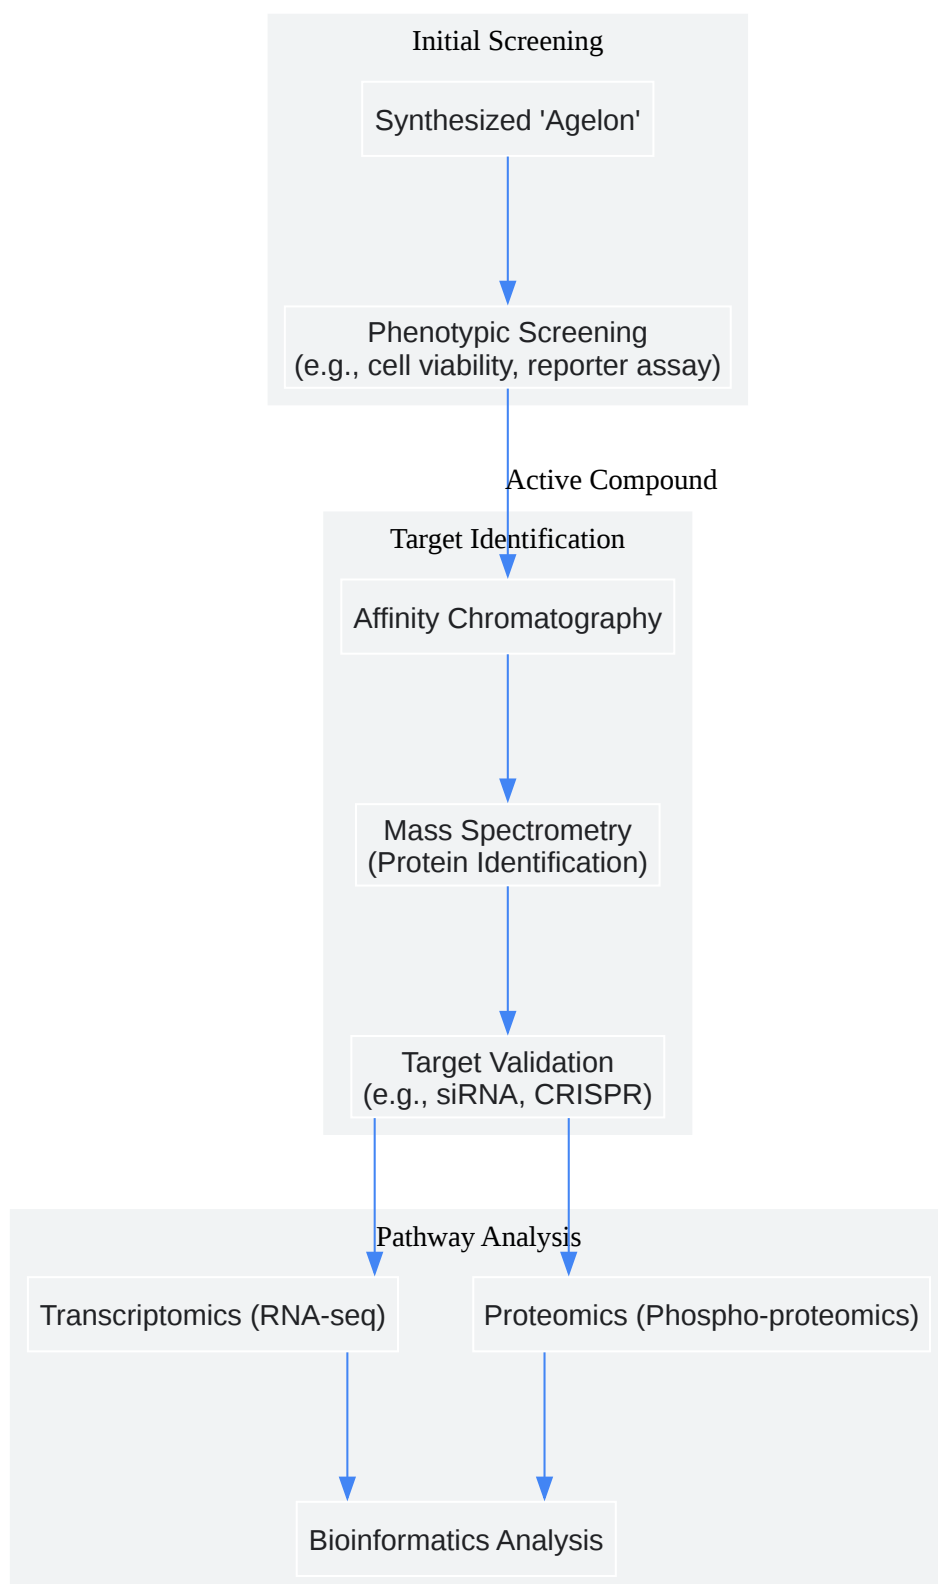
Initial Screening

Synthesized 'Agelon'

Phenotypic Screening
(e.g., cell viability, reporter assay)

Active Compound

Target Identification

Affinity Chromatography

Mass Spectrometry
(Protein Identification)

Target Validation
(e.g., siRNA, CRISPR)

Pathway Analysis

Transcriptomics (RNA-seq)

Proteomics (Phospho-proteomics)

Bioinformatics Analysis